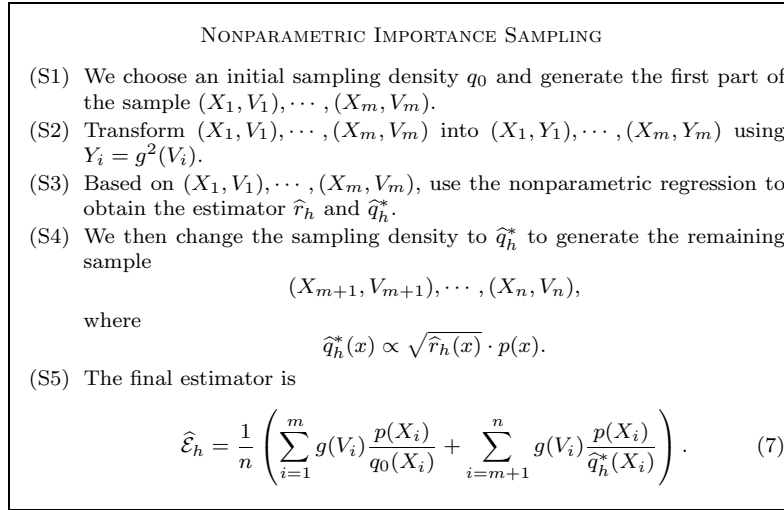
NONPARAMETRIC IMPORTANCE SAMPLING

(S1) We choose an initial sampling density $q_0$ and generate the first part of the sample $(X_1, V_1), \cdots, (X_m, V_m)$.

(S2) Transform $(X_1, V_1), \cdots, (X_m, V_m)$ into $(X_1, Y_1), \cdots, (X_m, Y_m)$ using $Y_i = g^2(V_i)$.

(S3) Based on $(X_1, V_1), \cdots, (X_m, V_m)$, use the nonparametric regression to obtain the estimator $\widehat{r}_h$ and $\widehat{q}_h^*$.

(S4) We then change the sampling density to $\widehat{q}_h^*$ to generate the remaining sample

$$(X_{m+1}, V_{m+1}), \cdots, (X_n, V_n),$$

where

$$\widehat{q}_h^*(x) \propto \sqrt{\widehat{r}_h(x)} \cdot p(x).$$

(S5) The final estimator is

$$\widehat{\mathcal{E}}_h = \frac{1}{n}\left(\sum_{i=1}^{m} g(V_i)\frac{p(X_i)}{q_0(X_i)} + \sum_{i=m+1}^{n} g(V_i)\frac{p(X_i)}{\widehat{q}_h^*(X_i)}\right). \quad (7)$$